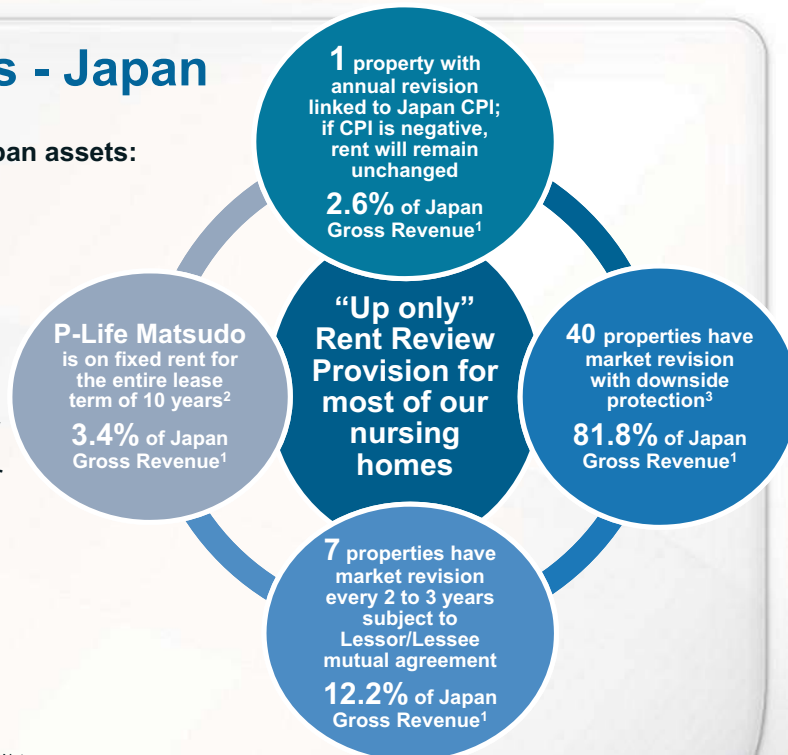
s - Japan

pan assets:

1 property with annual revision linked to Japan CPI; if CPI is negative, rent will remain unchanged

2.6% of Japan Gross Revenue$^1$

P-Life Matsudo is on fixed rent for the entire lease term of 10 years$^2$

3.4% of Japan Gross Revenue$^1$

"Up only" Rent Review Provision for most of our nursing homes

40 properties have market revision with downside protection$^3$

81.8% of Japan Gross Revenue$^1$

7 properties have market revision every 2 to 3 years subject to Lessor/Lessee mutual agreement

12.2% of Japan Gross Revenue$^1$